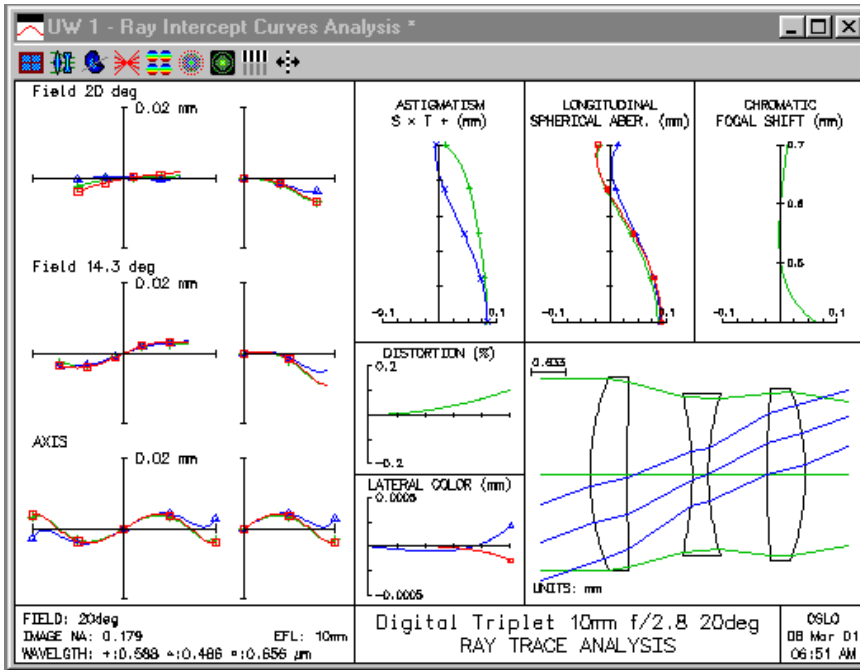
UW 1 - Ray Intercept Curves Analysis *

Field 20 deg
0.02 mm

Field 14.3 deg
0.02 mm

AXIS
0.02 mm

ASTIGMATISM
S × T + (mm)
-0.1
0.1

LONGITUDINAL
SPHERICAL ABER. (mm)
-0.1
0.1

CHROMATIC
FOCAL SHIFT (mm)
0.7
0.6
0.5
-0.1
0.1

DISTORTION (%)
0.2
-0.2

LATERAL COLOR (mm)
0.0005
-0.0005

0.833

UNITS: mm

FIELD: 20deg
IMAGE NA: 0.179
EFL: 10mm
WAVELGTH: +:0.588 ∗:0.486 ▫:0.656 μm

Digital Triplet 10mm f/2.8 20deg
RAY TRACE ANALYSIS

OSLO
08 Mar 01
06:51 AM